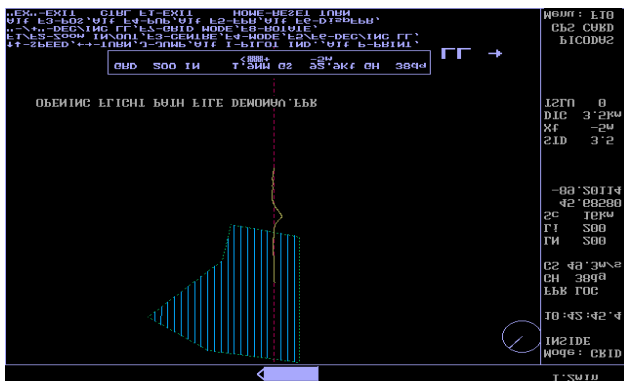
..EX..-EXIT CTRL F1-EXIT HOME-RESET TURN
ALT F3-POS,ALT F4-RUN,ALT F5-FPR,ALT F6-DISPFPR,
+-\+..-DEC/INC LF,F3-GRID MODE,F8-ROTATE,
F1,F2-ZOOM IN/OUT,F3-CENTRE,F4-MODE,F5/F6-DEC/INC LL,
↑↓-SPEED,←→-TURN,J-JUMP,ALT I-PILOT IND,ALT P-PRINT,

GND 200 IN 1.8NM 0S 52.3KT 0H 389d

LL →

OPENING FLIGHT PATH FILE DEMOAVA.FPR

Menu: F10
CP2 CARD
PICODOS

ISLN 0
DTC 3.2km
XT -2m
SID 3.2

-08.20114
42.08280
SC 16km
LT 200
LN 200

GS 48.3m/s
CH 389d
FPR LOC

10:42:42.4

INSIDE
Mode: GRID

1.2min